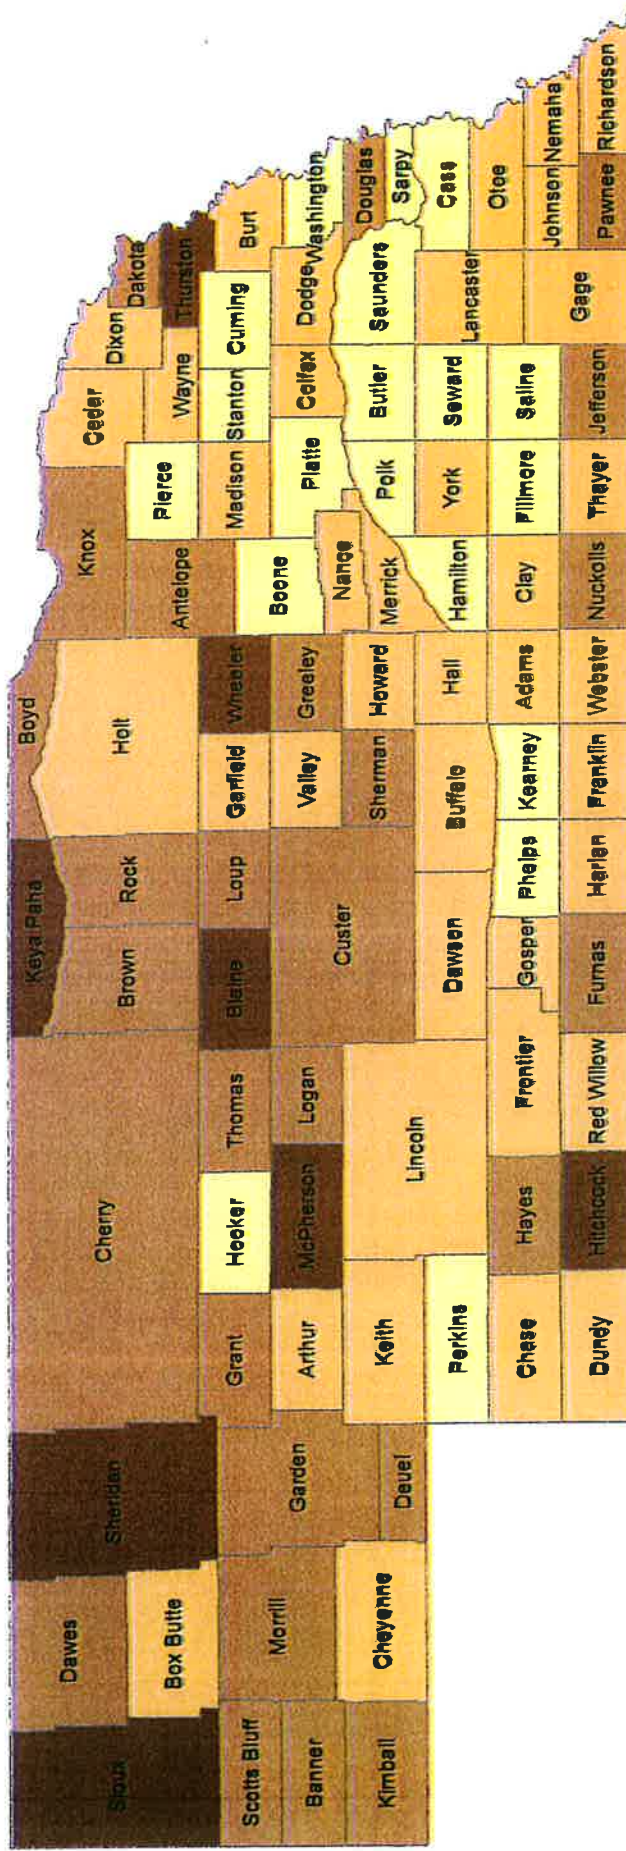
Sioux
Dawes
Sheridan
Cherry
Keya Paha
Boyd
Knox
Cedar
Dixon
Dakota
Thurston
Burt
Washington
Douglas
Sarpy
Cass
Otoe
Johnson
Nemaha
Richardson
Pawnee
Box Butte
Scotts Bluff
Banner
Kimball
Morrill
Cheyenne
Garden
Deuel
Grant
Arthur
Keith
Perkins
Hooker
McPherson
Thomas
Logan
Lincoln
Brown
Blaine
Rock
Loup
Custer
Holt
Garfield
Wheeler
Valley
Greeley
Sherman
Howard
Antelope
Boone
Nance
Merrick
Pierce
Madison
Platte
Wayne
Stanton
Colfax
Cuming
Dodge
Saunders
Butler
Polk
Seward
York
Lancaster
Gage
Saline
Jefferson
Fillmore
Thayer
Hamilton
Clay
Nuckolls
Hall
Adams
Webster
Buffalo
Kearney
Franklin
Phelps
Harlan
Dawson
Gosper
Furnas
Frontier
Red Willow
Hayes
Hitchcock
Chase
Dundy